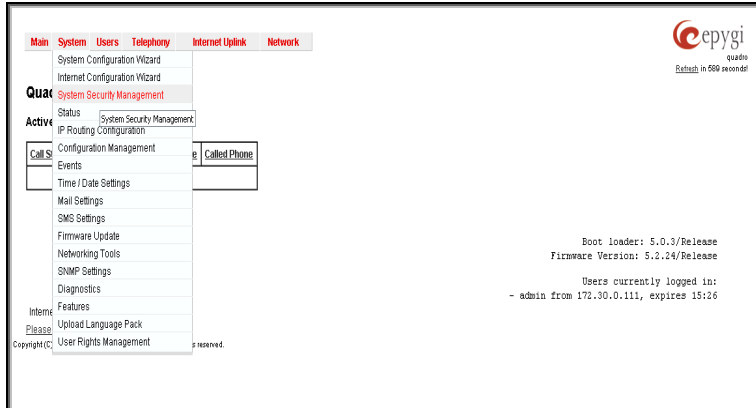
Main System Users Telephony Internet Uplink Network

epygi
quadro
Refresh in 589 seconds!

System Configuration Wizard
Internet Configuration Wizard
System Security Management
Status
System Security Management
IP Routing Configuration
Configuration Management
Events
Time / Date Settings
Mail Settings
SMS Settings
Firmware Update
Networking Tools
SNMP Settings
Diagnostics
Features
Upload Language Pack
User Rights Management

Quad
Active
Call S
e Called Phone

Boot loader: 5.0.3/Release
Firmware Version: 5.2.24/Release

Users currently logged in:
- admin from 172.30.0.111, expires 15:26

Interne
Please
Copyright (C) s reserved.